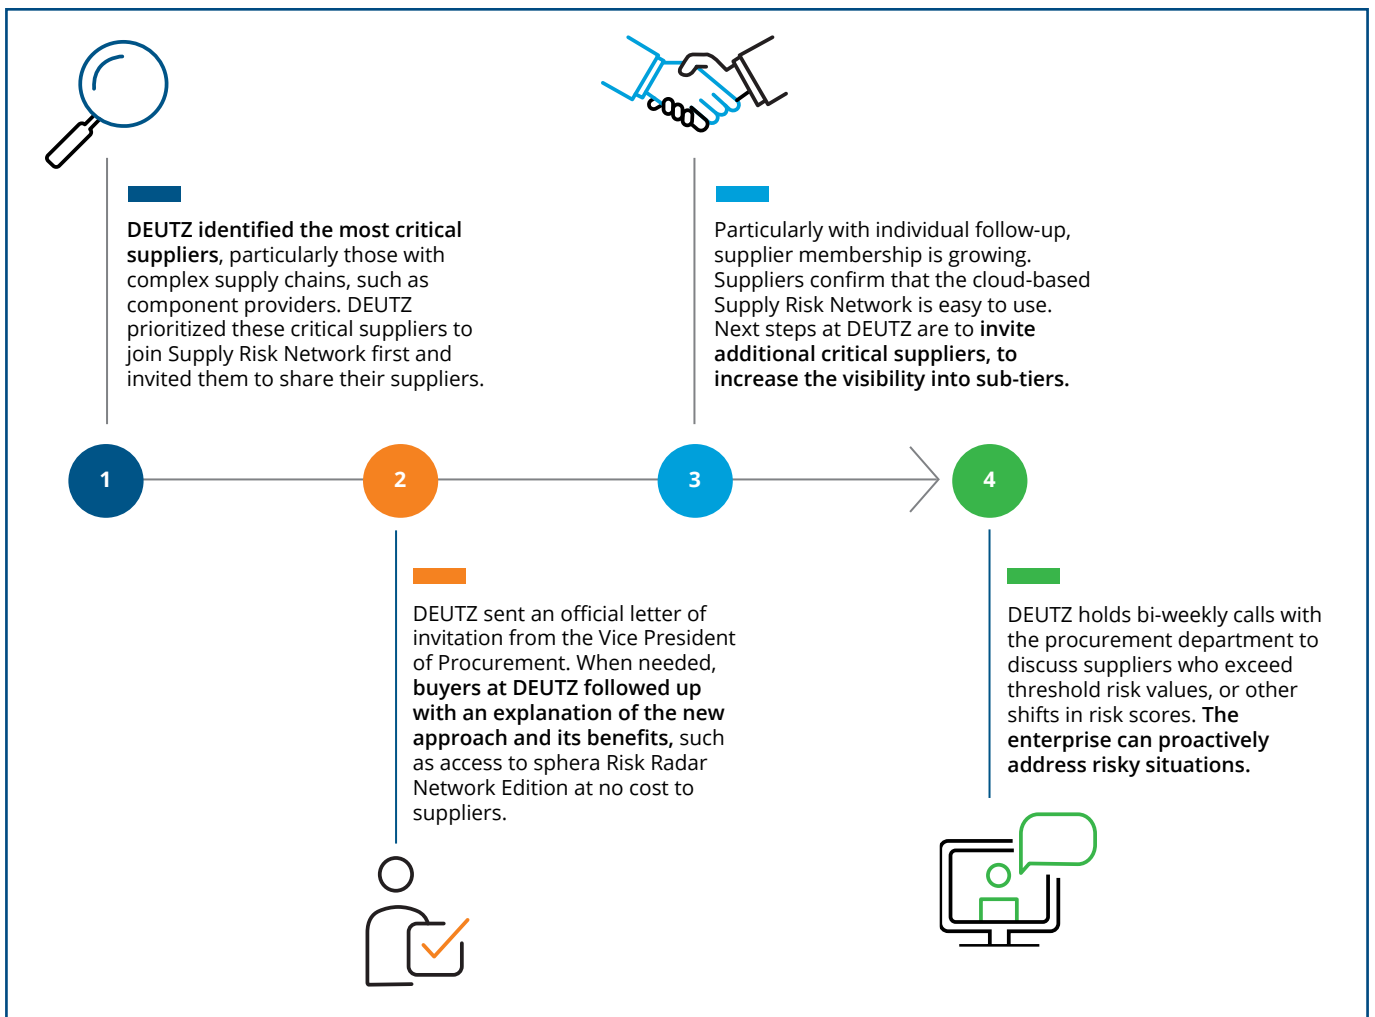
DEUTZ identified the most critical suppliers, particularly those with complex supply chains, such as component providers. DEUTZ prioritized these critical suppliers to join Supply Risk Network first and invited them to share their suppliers.

Particularly with individual follow-up, supplier membership is growing. Suppliers confirm that the cloud-based Supply Risk Network is easy to use. Next steps at DEUTZ are to invite additional critical suppliers, to increase the visibility into sub-tiers.

1

2

3

4

DEUTZ sent an official letter of invitation from the Vice President of Procurement. When needed, buyers at DEUTZ followed up with an explanation of the new approach and its benefits, such as access to sphera Risk Radar Network Edition at no cost to suppliers.

DEUTZ holds bi-weekly calls with the procurement department to discuss suppliers who exceed threshold risk values, or other shifts in risk scores. The enterprise can proactively address risky situations.